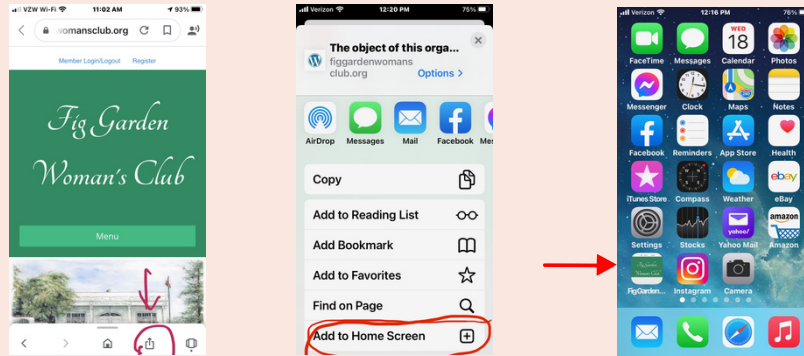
VZW Wi-Fi 11:02 AM 93%
womansclub.org
Member Login/Logout Register
Fig Garden Woman's Club
Menu

Verizon 12:20 PM 75%
The object of this orga...
figgardenwomansclub.org
Options >
AirDrop Messages Mail Facebook Mes
Copy
Add to Reading List
Add Bookmark
Add to Favorites
Find on Page
Add to Home Screen

Verizon 12:16 PM 76%
FaceTime Messages WED 18 Calendar Photos
Messenger Clock Maps Notes
Facebook Reminders App Store Health
iTunes Store Compass Weather eBay
Settings Stocks yahoo! Yahoo Mail amazon Amazon
Fig Garden Woman's Club FigGarden... Instagram Camera